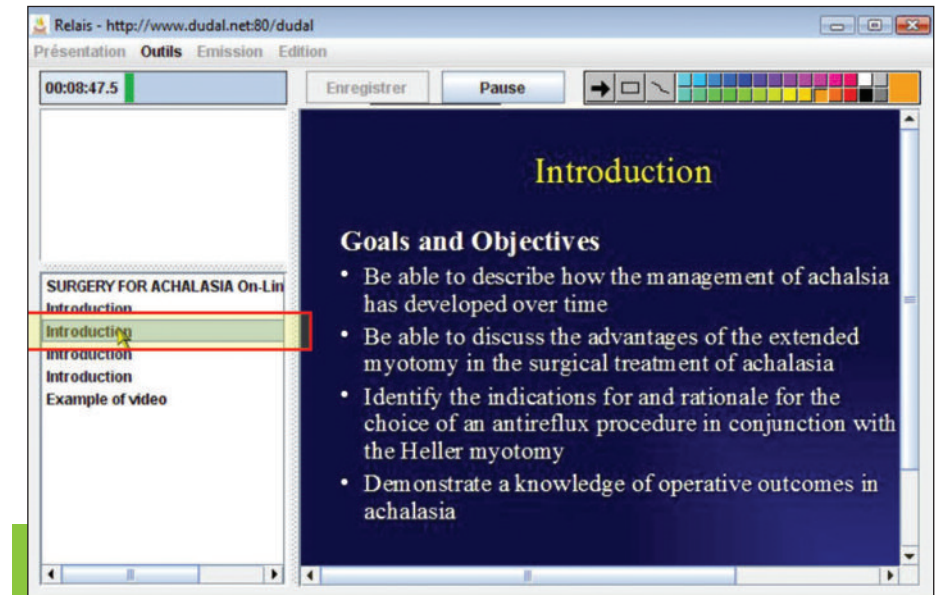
Relais - http://www.dudal.net:80/dudal

Présentation Outils Emission Edition

00:08:47.5

Enregistrer Pause

SURGERY FOR ACHALASIA On-Lin
Introduction
Introduction
Introduction
Introduction
Example of video

Introduction

Goals and Objectives

- Be able to describe how the management of achalsia has developed over time
- Be able to discuss the advantages of the extended myotomy in the surgical treatment of achalasia
- Identify the indications for and rationale for the choice of an antireflux procedure in conjunction with the Heller myotomy
- Demonstrate a knowledge of operative outcomes in achalasia